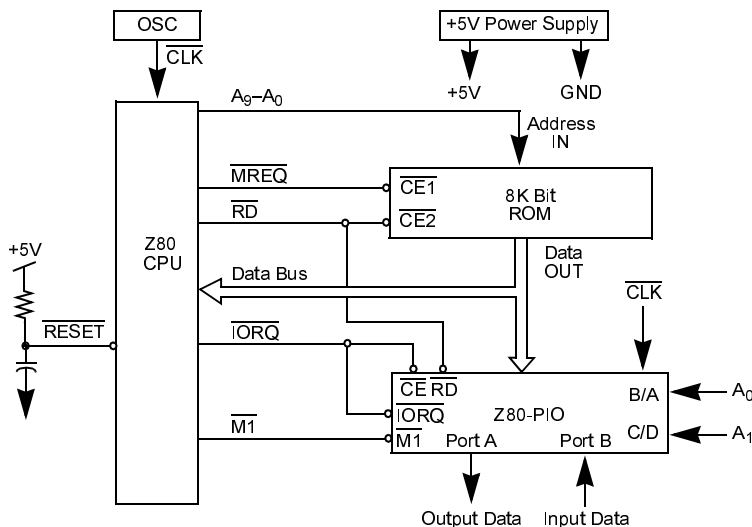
OSC

$\overline{CLK}$

+5V Power Supply

+5V

GND

$A_9$–$A_0$

Address IN

Z80 CPU

$\overline{MREQ}$

$\overline{RD}$

$\overline{CE1}$

$\overline{CE2}$

8K Bit ROM

Data OUT

+5V

Data Bus

$\overline{CLK}$

$\overline{RESET}$

$\overline{IORQ}$

$\overline{CE}$ $\overline{RD}$

$\overline{IORQ}$

Z80-PIO

B/A

$A_0$

$\overline{M1}$

$\overline{M1}$

Port A

Port B

C/D

$A_1$

Output Data

Input Data